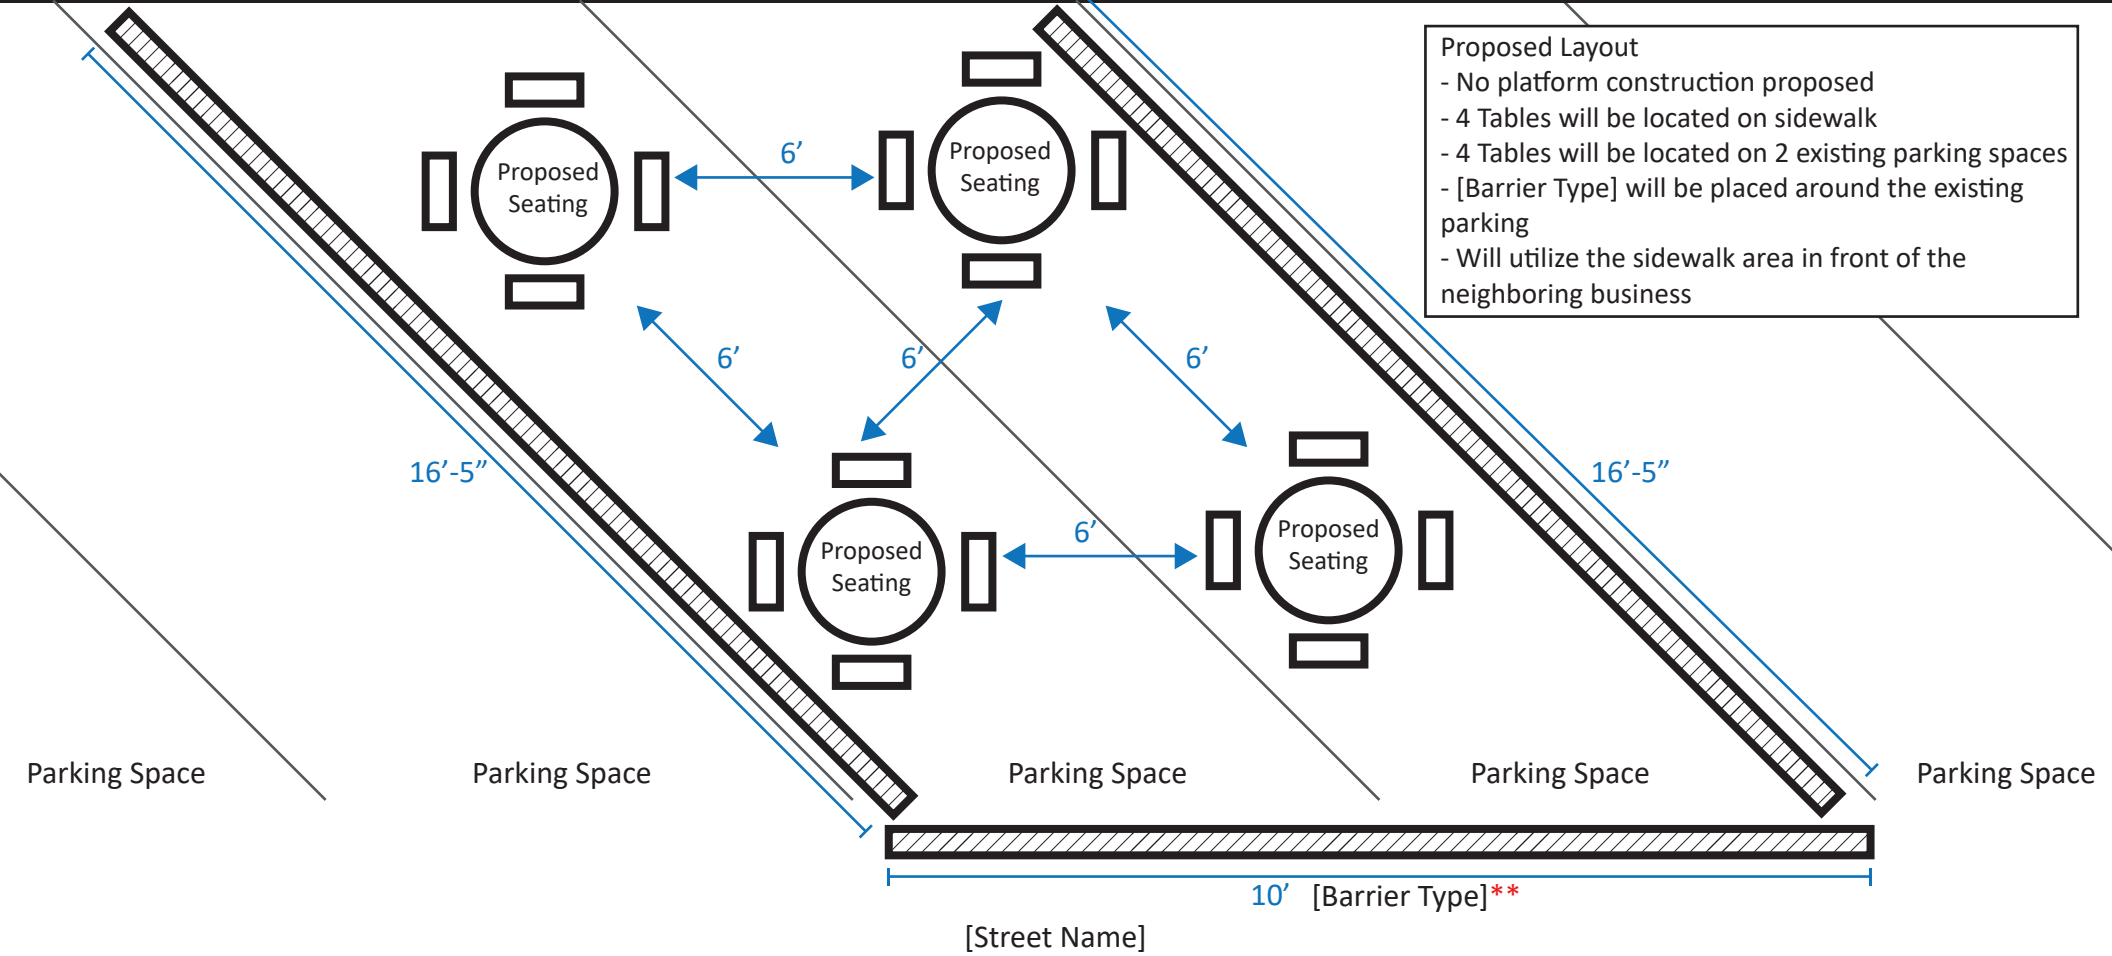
Proposed Layout
- No platform construction proposed
- 4 Tables will be located on sidewalk
- 4 Tables will be located on 2 existing parking spaces
- [Barrier Type] will be placed around the existing parking
- Will utilize the sidewalk area in front of the neighboring business

Proposed Seating

6’

Proposed Seating

6’

6’

6’

16’-5”

16’-5”

Proposed Seating

6’

Proposed Seating

Parking Space

Parking Space

Parking Space

Parking Space

Parking Space

10’ [Barrier Type]**

[Street Name]